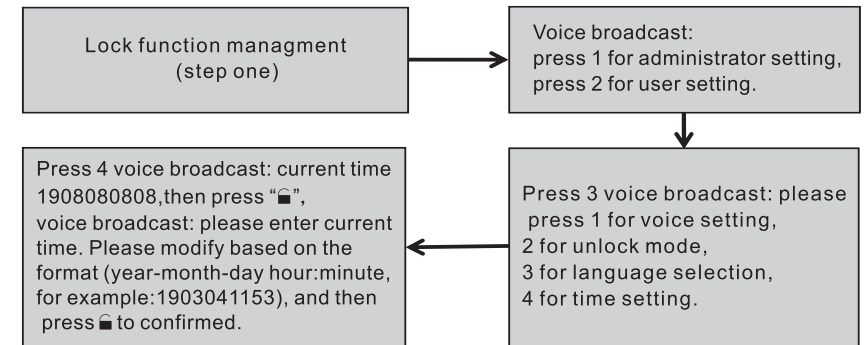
Lock function managment (step one)

Voice broadcast:
press 1 for administrator setting,
press 2 for user setting.

Press 3 voice broadcast: please press 1 for voice setting,
2 for unlock mode,
3 for language selection,
4 for time setting.

Press 4 voice broadcast: current time 1908080808,then press "🔒",
voice broadcast: please enter current time. Please modify based on the format (year-month-day hour:minute, for example:1903041153), and then press 🔒 to confirmed.